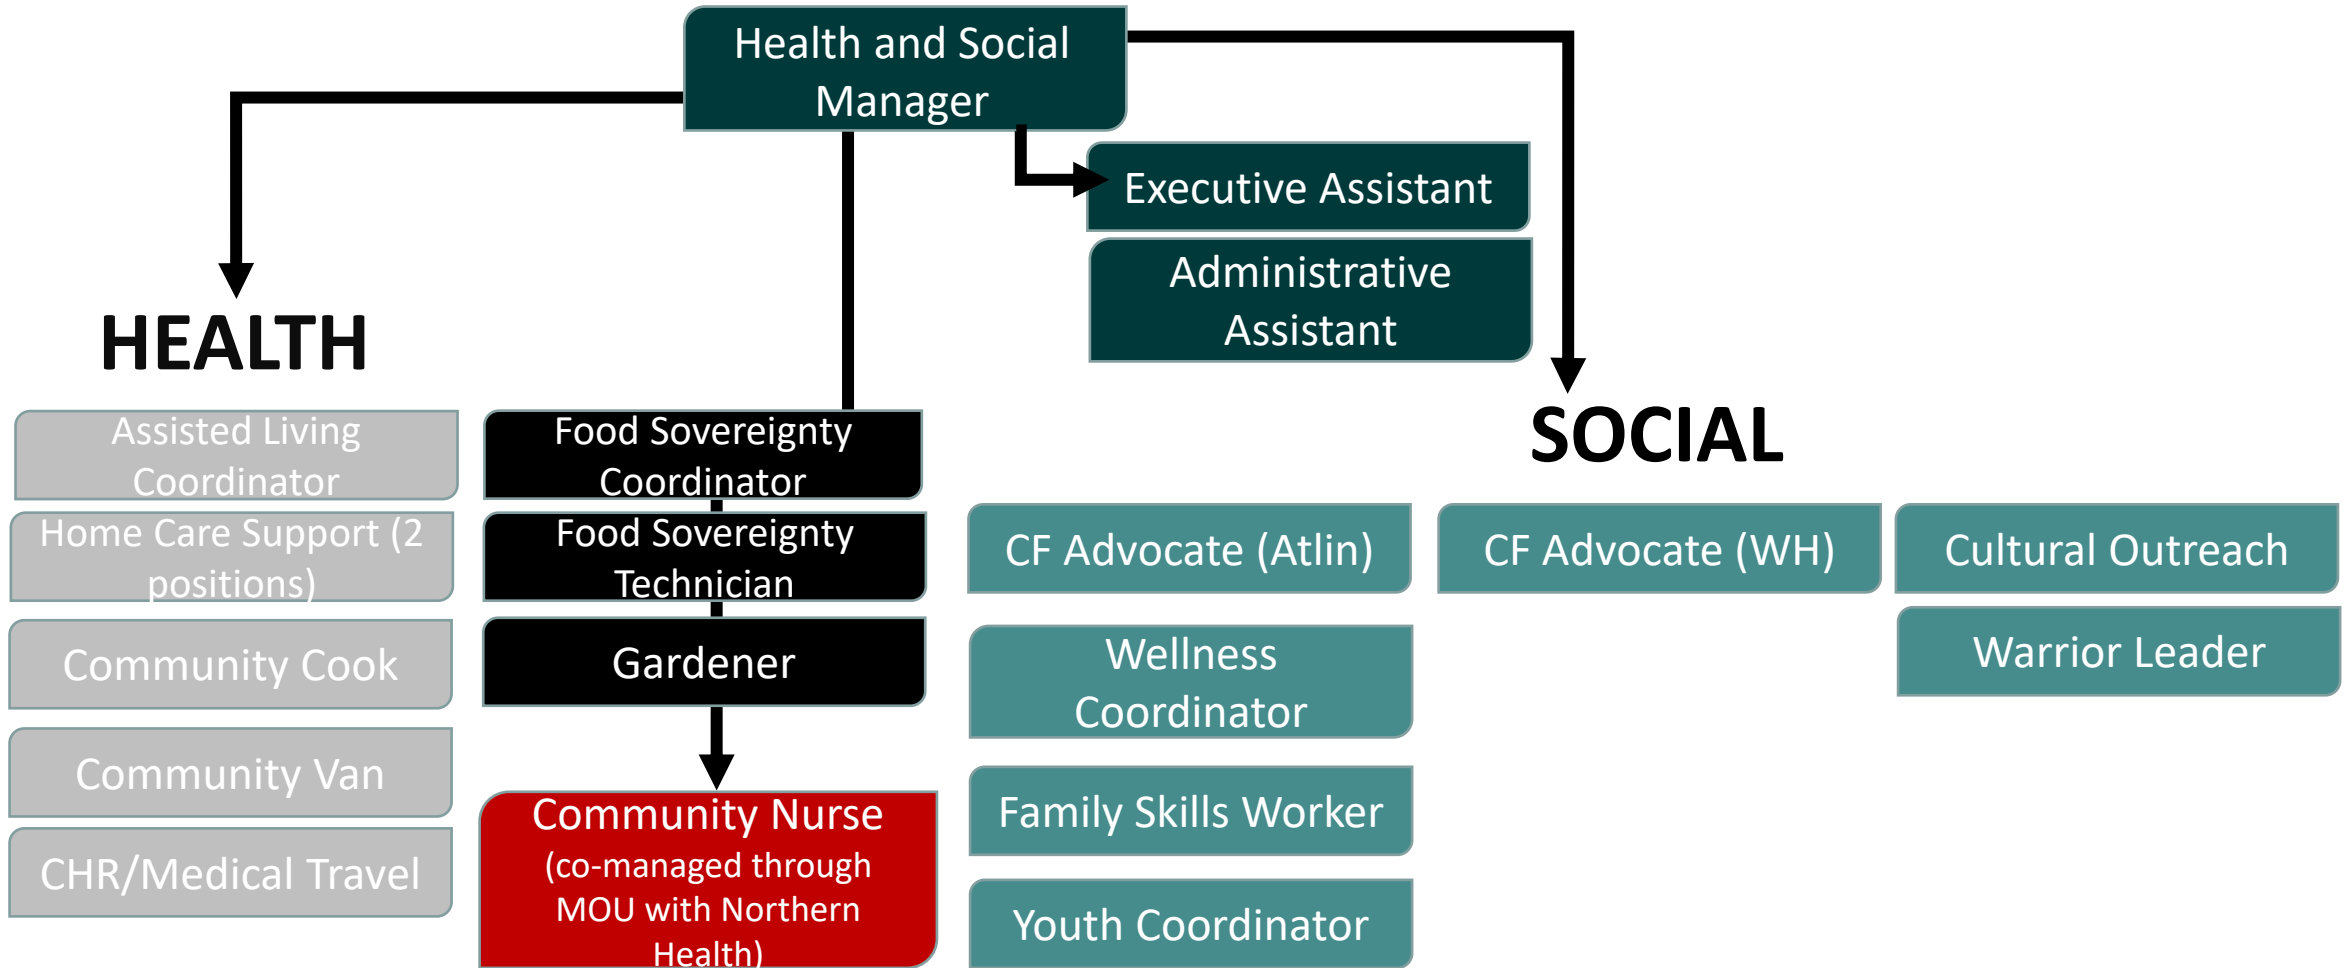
Health and Social Manager

Executive Assistant

Administrative Assistant

HEALTH

SOCIAL

Assisted Living Coordinator

Home Care Support (2 positions)

Community Cook

Community Van

CHR/Medical Travel

Food Sovereignty Coordinator

Food Sovereignty Technician

Gardener

Community Nurse (co-managed through MOU with Northern Health)

CF Advocate (Atlin)

Wellness Coordinator

Family Skills Worker

Youth Coordinator

CF Advocate (WH)

Cultural Outreach

Warrior Leader